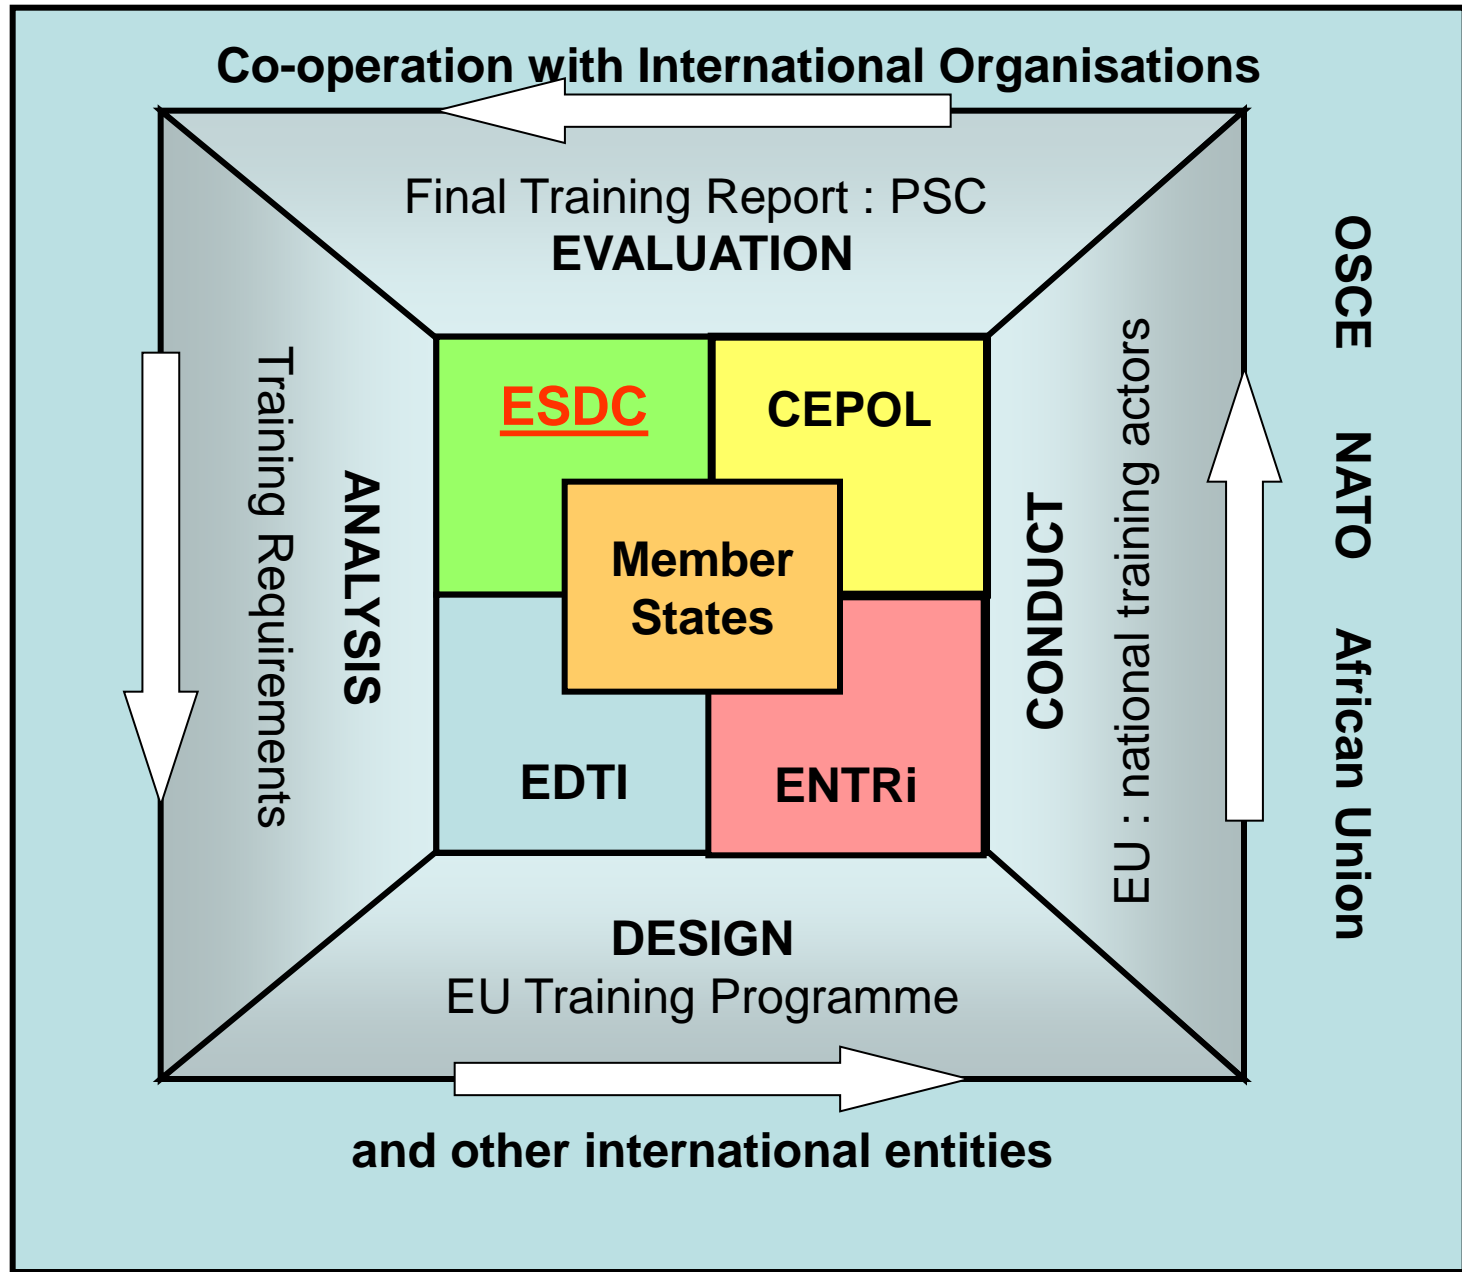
Co-operation with International Organisations

Final Training Report : PSC
EVALUATION

Training Requirements
ANALYSIS

ESDC

CEPOL

Member States

EDTI

ENTRi

CONDUCT
EU : national training actors

OSCE NATO African Union

DESIGN
EU Training Programme

and other international entities